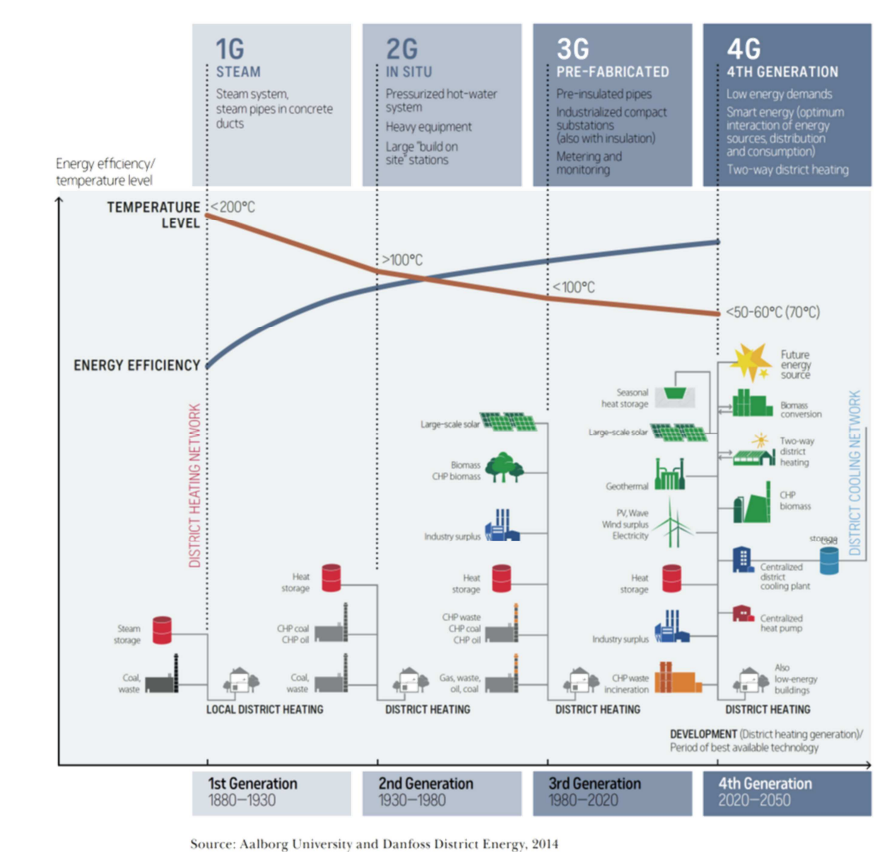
1G
STEAM
Steam system, steam pipes in concrete ducts

2G
IN SITU
Pressurized hot-water system
Heavy equipment
Large "build on site" stations

3G
PRE-FABRICATED
Pre-insulated pipes
Industrialized compact substations (also with insulation)
Metering and monitoring

4G
4TH GENERATION
Low energy demands
Smart energy (optimum interaction of energy sources, distribution and consumption)
Two-way district heating

Energy efficiency/ temperature level

TEMPERATURE LEVEL
<200°C
>100°C
<100°C
<50-60°C (70°C)

ENERGY EFFICIENCY

DISTRICT HEATING NETWORK

DISTRICT COOLING NETWORK

Steam storage
Coal, waste
LOCAL DISTRICT HEATING

Heat storage
CHP coal
CHP oil
Coal, waste
DISTRICT HEATING

Large-scale solar
Biomass
CHP biomass
Industry surplus
Heat storage
CHP waste
CHP coal
CHP oil
Gas, waste, oil, coal
DISTRICT HEATING

Seasonal heat storage
Large-scale solar
Geothermal
PV, Wave
Wind surplus
Electricity
Heat storage
Industry surplus
CHP waste incineration
DISTRICT HEATING

Future energy source
Biomass conversion
Two-way district heating
CHP biomass
Centralized district cooling plant
storage
Centralized heat pump
Also low-energy buildings
DISTRICT HEATING

DEVELOPMENT (District heating generation)/ Period of best available technology

1st Generation
1880–1930
2nd Generation
1930–1980
3rd Generation
1980–2020
4th Generation
2020–2050

Source: Aalborg University and Danfoss District Energy, 2014